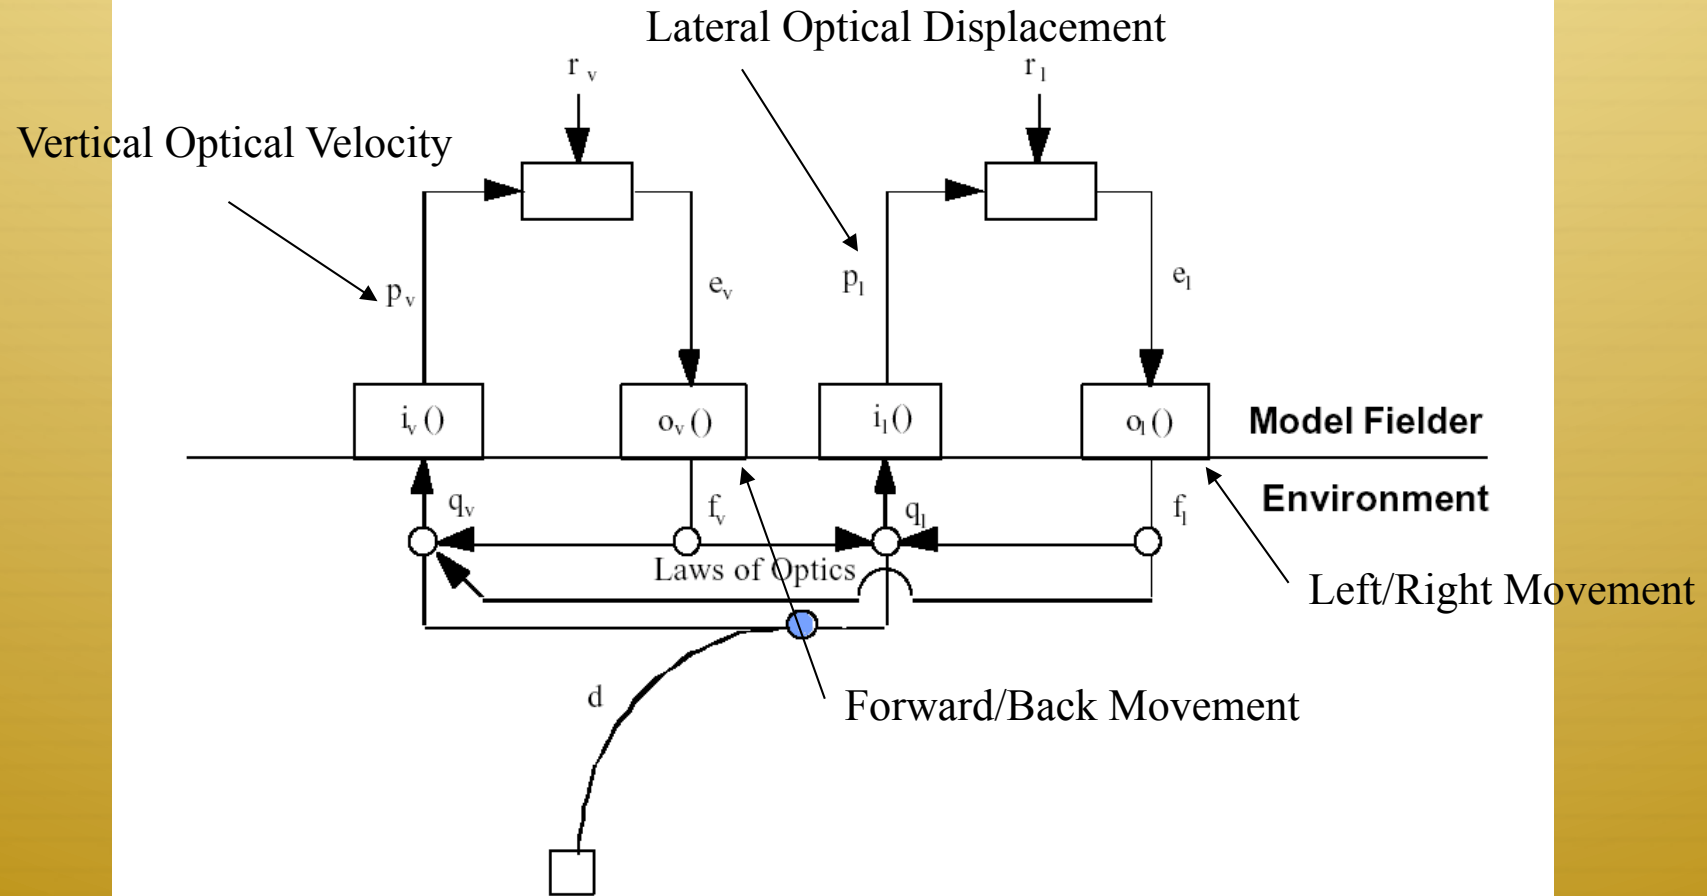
Lateral Optical Displacement

Vertical Optical Velocity

$r_v$

$r_l$

$p_v$

$e_v$

$p_l$

$e_l$

$i_v()$

$o_v()$

$i_l()$

$o_l()$

Model Fielder

Environment

$q_v$

$f_v$

$q_l$

$f_l$

Laws of Optics

Left/Right Movement

d

Forward/Back Movement